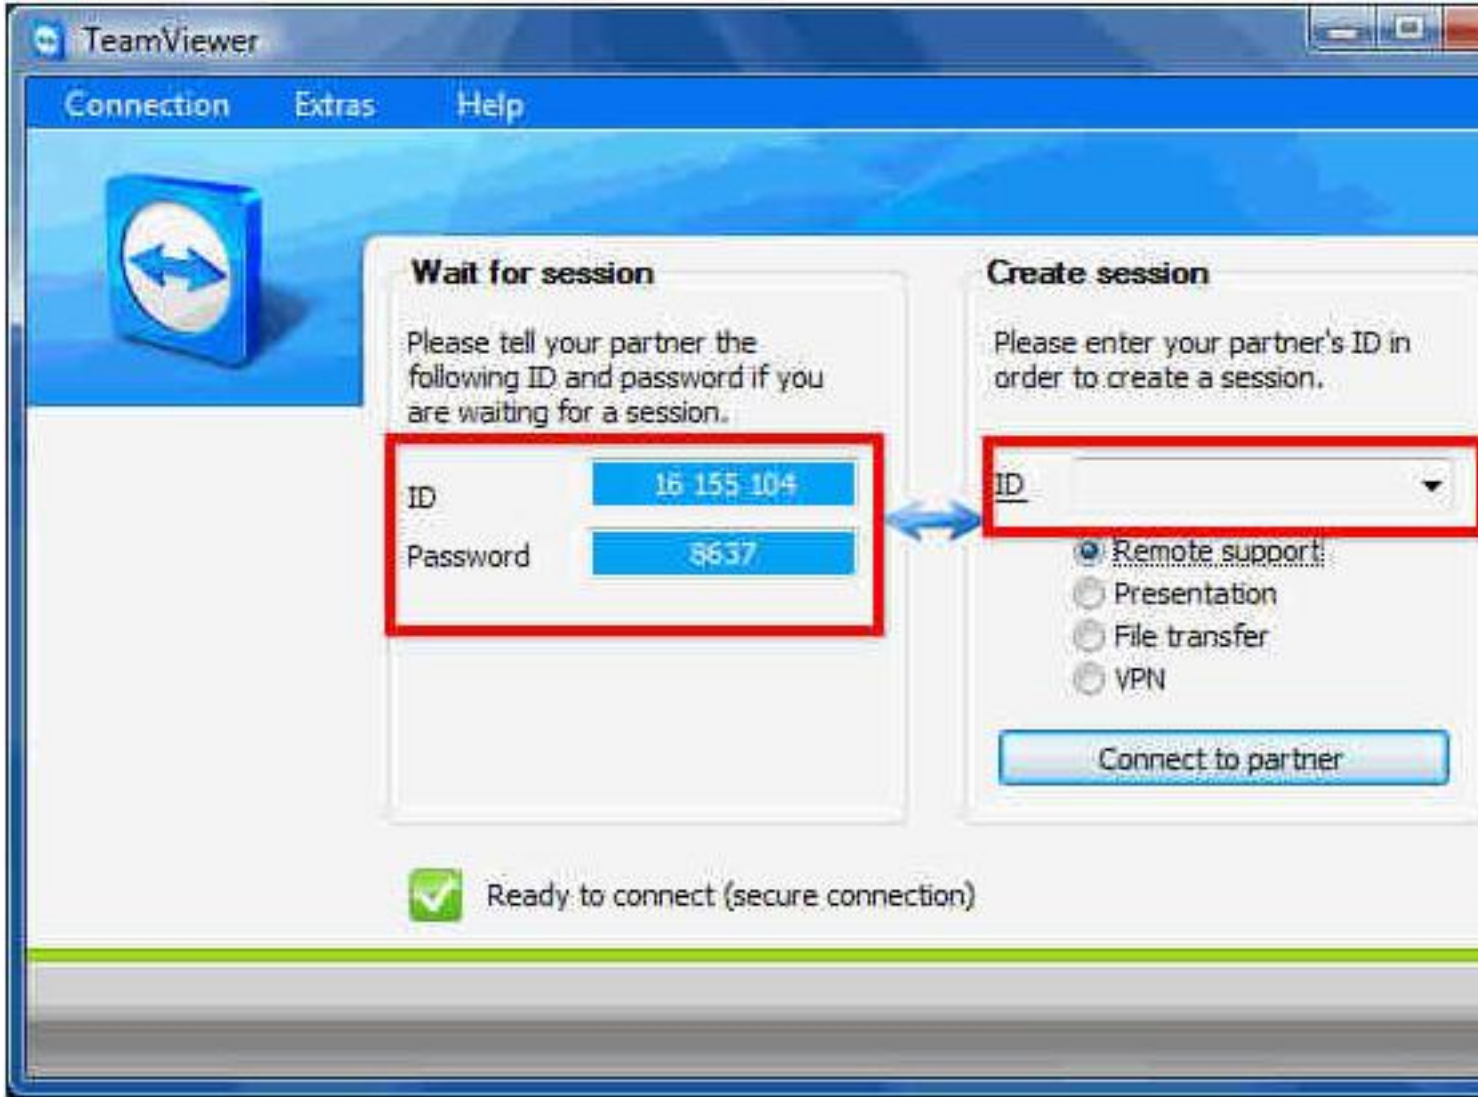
TeamViewer

Connection Extras Help

Wait for session

Please tell your partner the following ID and password if you are waiting for a session.

ID 16 155 104

Password 8637

Create session

Please enter your partner's ID in order to create a session.

ID

Remote support

Presentation

File transfer

VPN

Connect to partner

Ready to connect (secure connection)